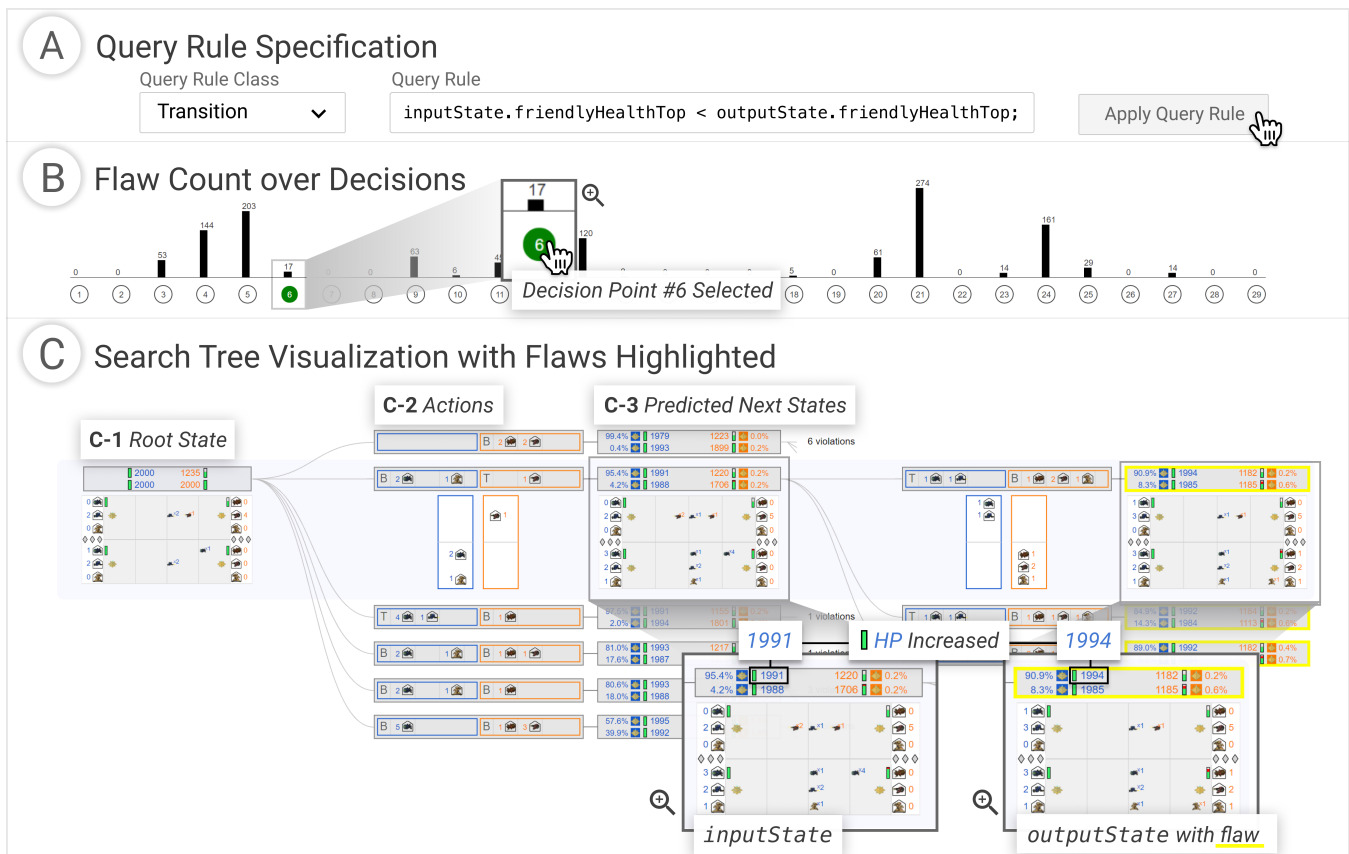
A Query Rule Specification

Query Rule Class

Transition

Query Rule

inputState.friendlyHealthTop < outputState.friendlyHealthTop;

Apply Query Rule

B Flaw Count over Decisions

0 0 53 144 203 17 63 6 45 120 5 0 61 274 0 14 161 29 0 14 0 0

17

6

1 2 3 4 5 6 9 10 11 18 19 20 21 22 23 24 25 26 27 28 29

Decision Point #6 Selected

C Search Tree Visualization with Flaws Highlighted

C-1 Root State

C-2 Actions

C-3 Predicted Next States

2000 1235
2000 2000

B 2 2

99.4% 1979 1223 0.0%
0.4% 1993 1899 0.2%

6 violations

B 2 1 T

95.4% 1991 1220 0.2%
4.2% 1988 1706 0.2%

T 1 1 B 1 1

90.9% 1994 1182 0.2%
8.3% 1985 1185 0.6%

T 4 1 B 1

2.0% 1994 1801

1 violations

14.3% 1984 1113 0.6%

B 2 1 B 1

81.0% 1993 1217
17.6% 1987

89.0% 1992 1184 0.4%
0.7%

B 2 1 B 1

80.6% 1993
18.0% 1988

B 5 B 1 3

57.6% 1995
39.9% 1992

1991

HP Increased

1994

95.4% 1991 1220 0.2%
4.2% 1988 1706 0.2%

90.9% 1994 1182 0.2%
8.3% 1985 1185 0.6%

inputState

outputState with flaw